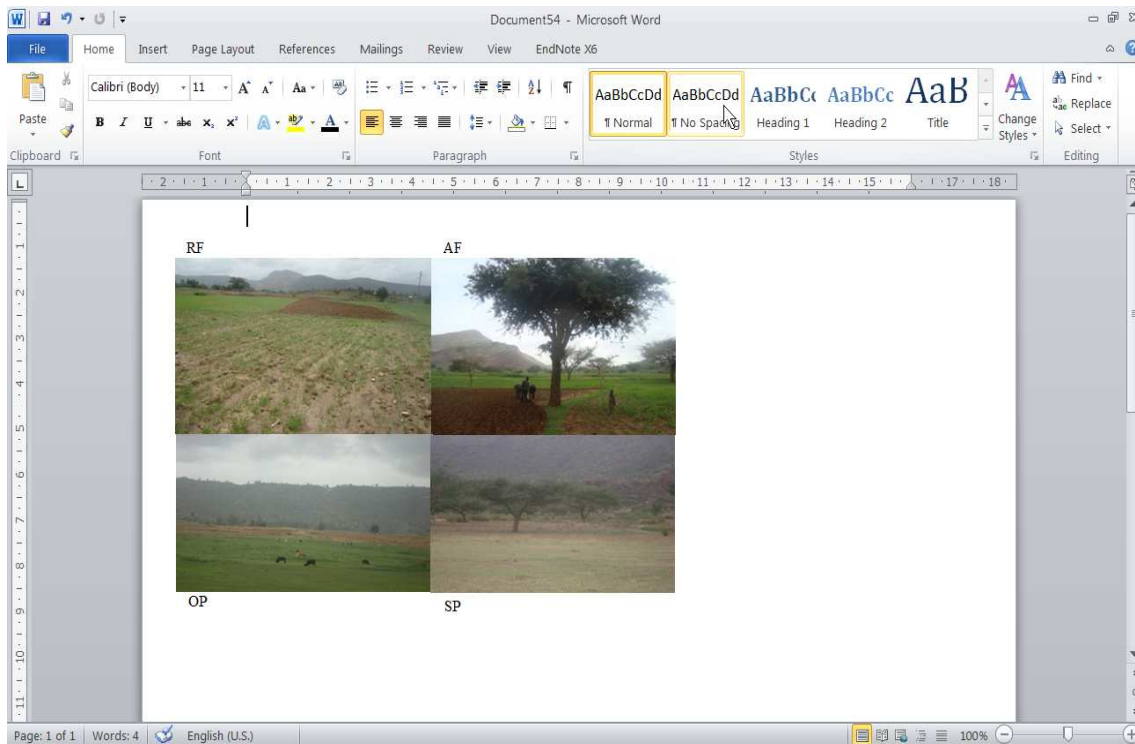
Document54 - Microsoft Word

File Home Insert Page Layout References Mailings Review View EndNote X6

Paste
Clipboard

Calibri (Body) 11
Font

Paragraph

AaBbCcDd ¶ Normal
AaBbCcDd ¶ No Spacing
AaBbCc Heading 1
AaBbCc Heading 2
AaB Title
Change Styles
Styles

Find
Replace
Select
Editing

RF AF

OP SP

Page: 1 of 1 Words: 4 English (U.S.) 100%